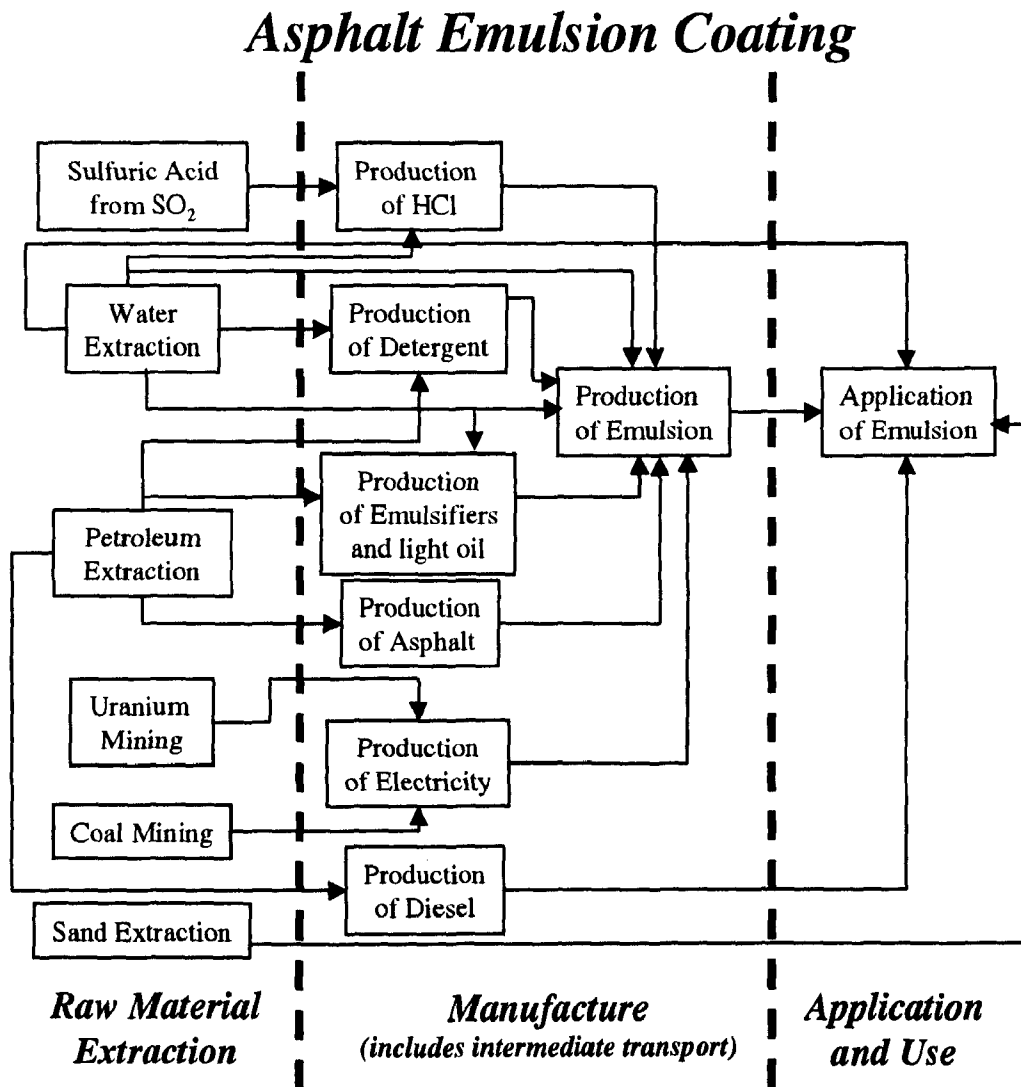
Asphalt Emulsion Coating

Sulfuric Acid from $SO_2$

Production of HCl

Water Extraction

Production of Detergent

Production of Emulsion

Application of Emulsion

Petroleum Extraction

Production of Emulsifiers and light oil

Production of Asphalt

Uranium Mining

Production of Electricity

Coal Mining

Production of Diesel

Sand Extraction

Raw Material Extraction

Manufacture (includes intermediate transport)

Application and Use